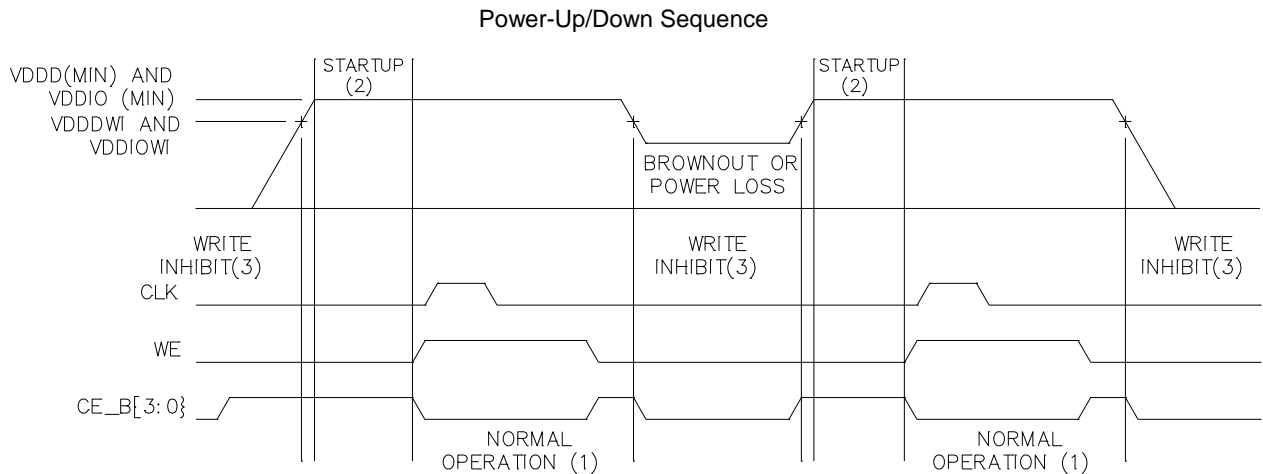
Power-Up/Down Sequence

VDDD(MIN) AND VDDIO (MIN)

VDDDWI AND VDDIOWI

STARTUP (2)

BROWNOUT OR POWER LOSS

STARTUP (2)

WRITE INHIBIT(3)

WRITE INHIBIT(3)

WRITE INHIBIT(3)

CLK

WE

CE_B[3:0}

NORMAL OPERATION (1)

NORMAL OPERATION (1)